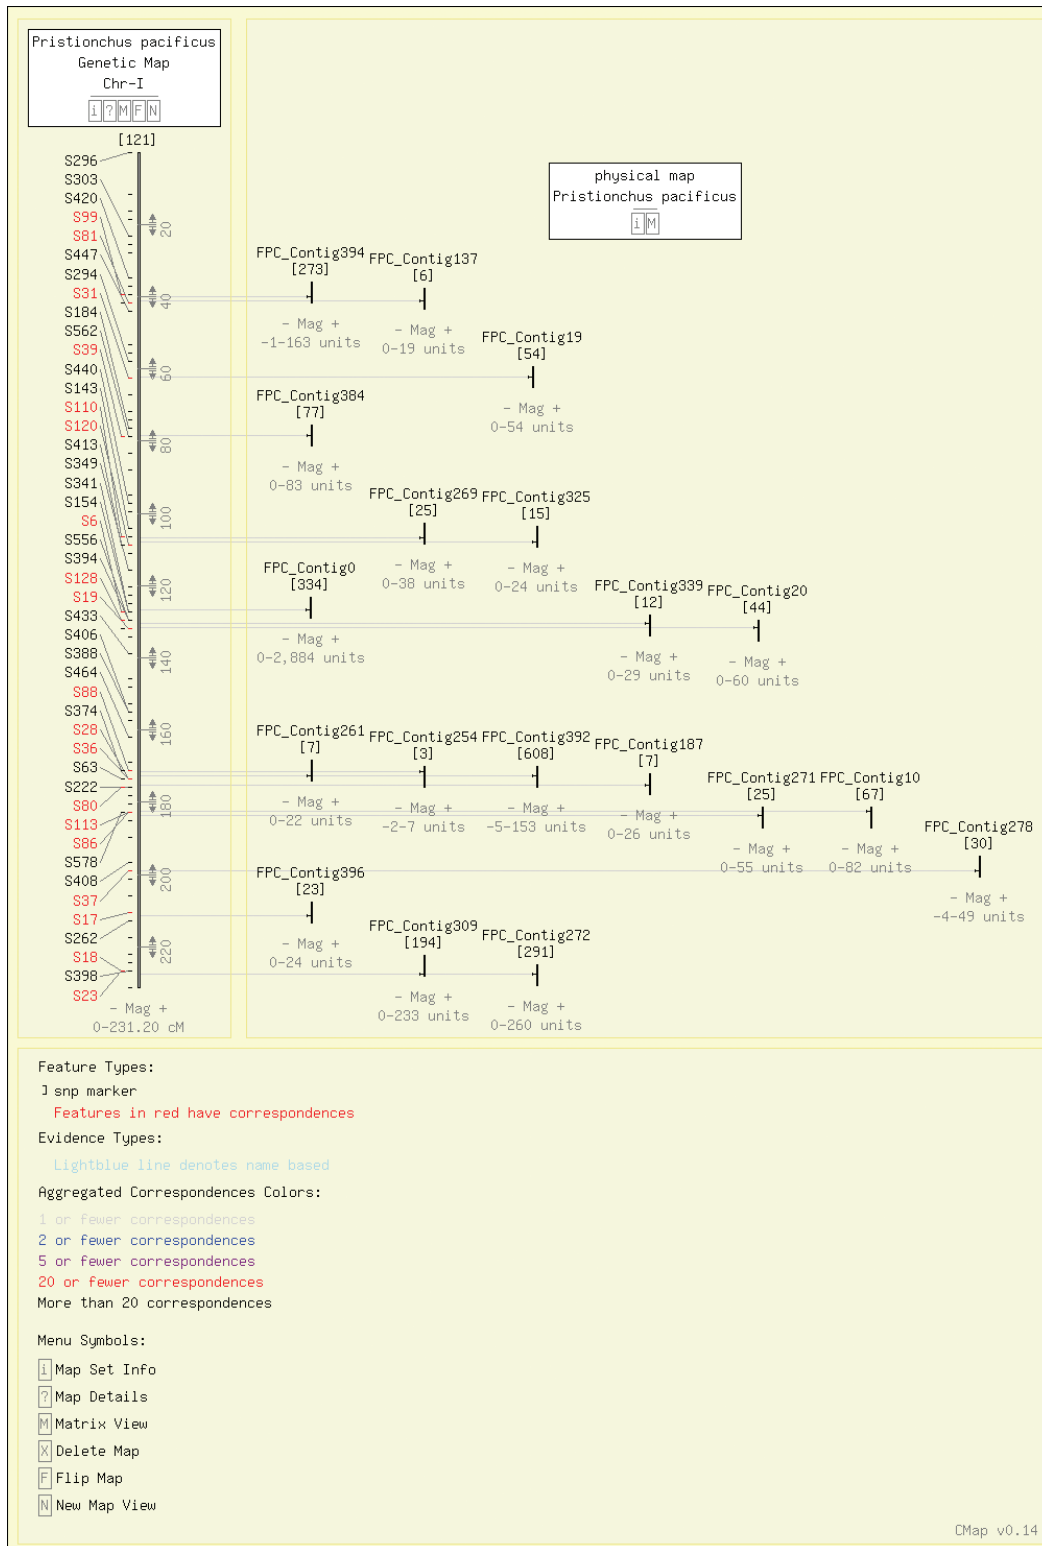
Pristionchus pacificus
Genetic Map
Chr-I
i ? M F N

[121]

S296
S303
S420
S99
S81
S447
S294
S31
S184
S562
S39
S440
S143
S110
S120
S413
S349
S341
S154
S6
S556
S394
S128
S19
S433
S406
S388
S464
S88
S374
S28
S36
S63
S222
S80
S113
S86
S578
S408
S37
S17
S262
S18
S398
S23

20
40
60
80
100
120
140
160
180
200
220

- Mag +
0-231.20 cM

physical map
Pristionchus pacificus
i M

FPC_Contig394
[273]
- Mag +
-1-163 units

FPC_Contig137
[6]
- Mag +
0-19 units

FPC_Contig19
[54]
- Mag +
0-54 units

FPC_Contig384
[77]
- Mag +
0-83 units

FPC_Contig269
[25]
- Mag +
0-38 units

FPC_Contig325
[15]
- Mag +
0-24 units

FPC_Contig0
[334]
- Mag +
0-2,884 units

FPC_Contig339
[12]
- Mag +
0-29 units

FPC_Contig20
[44]
- Mag +
0-60 units

FPC_Contig261
[7]
- Mag +
0-22 units

FPC_Contig254
[3]
- Mag +
-2-7 units

FPC_Contig392
[608]
- Mag +
-5-153 units

FPC_Contig187
[7]
- Mag +
0-26 units

FPC_Contig271
[25]
- Mag +
0-55 units

FPC_Contig10
[67]
- Mag +
0-82 units

FPC_Contig278
[30]
- Mag +
-4-49 units

FPC_Contig396
[23]
- Mag +
0-24 units

FPC_Contig309
[194]
- Mag +
0-233 units

FPC_Contig272
[291]
- Mag +
0-260 units

Feature Types:
snp marker
Features in red have correspondences
Evidence Types:
Lightblue line denotes name based
Aggregated Correspondences Colors:
1 or fewer correspondences
2 or fewer correspondences
5 or fewer correspondences
20 or fewer correspondences
More than 20 correspondences

Menu Symbols:
i Map Set Info
? Map Details
M Matrix View
X Delete Map
F Flip Map
N New Map View

CMap v0.14